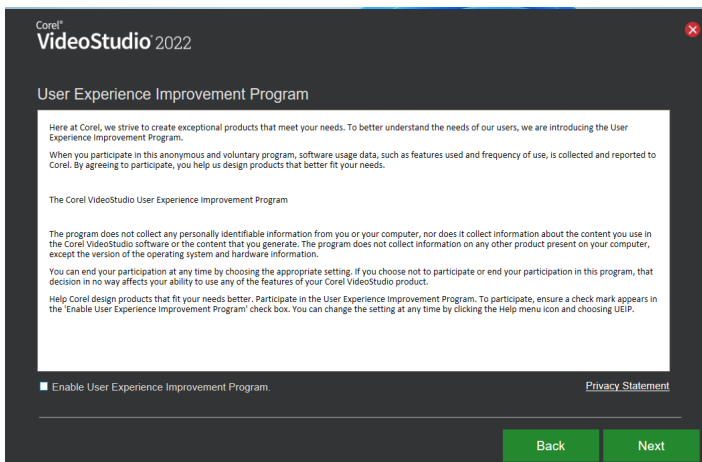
Corel® VideoStudio 2022

User Experience Improvement Program

Here at Corel, we strive to create exceptional products that meet your needs. To better understand the needs of our users, we are introducing the User Experience Improvement Program.

When you participate in this anonymous and voluntary program, software usage data, such as features used and frequency of use, is collected and reported to Corel. By agreeing to participate, you help us design products that better fit your needs.

The Corel VideoStudio User Experience Improvement Program

The program does not collect any personally identifiable information from you or your computer, nor does it collect information about the content you use in the Corel VideoStudio software or the content that you generate. The program does not collect information on any other product present on your computer, except the version of the operating system and hardware information.

You can end your participation at any time by choosing the appropriate setting. If you choose not to participate or end your participation in this program, that decision in no way affects your ability to use any of the features of your Corel VideoStudio product.

Help Corel design products that fit your needs better. Participate in the User Experience Improvement Program. To participate, ensure a check mark appears in the 'Enable User Experience Improvement Program' check box. You can change the setting at any time by clicking the Help menu icon and choosing UEIP.

Enable User Experience Improvement Program.

Privacy Statement

Back

Next